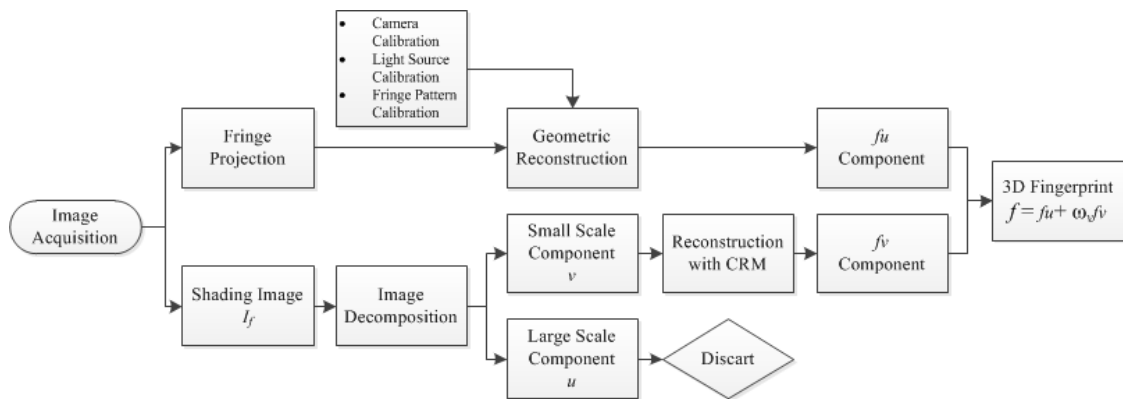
- Camera Calibration
- Light Source Calibration
- Fringe Pattern Calibration

Image Acquisition

Fringe Projection

Geometric Reconstruction

$f_u$ Component

3D Fingerprint $f = f_u + \omega_v f_v$

Small Scale Component $v$

Reconstruction with CRM

$f_v$ Component

Shading Image $I_f$

Image Decomposition

Large Scale Component $u$

Discart